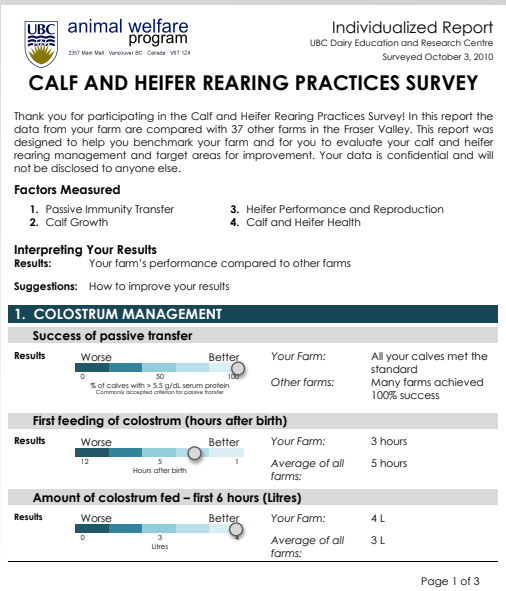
UBC animal welfare program
2357 Main Mall · Vancouver BC · Canada · V6T 1Z4

Individualized Report
UBC Dairy Education and Research Centre
Surveyed October 3, 2010

CALF AND HEIFER REARING PRACTICES SURVEY

Thank you for participating in the Calf and Heifer Rearing Practices Survey! In this report the data from your farm are compared with 37 other farms in the Fraser Valley. This report was designed to help you benchmark your farm and for you to evaluate your calf and heifer rearing management and target areas for improvement. Your data is confidential and will not be disclosed to anyone else.

Factors Measured
1. Passive Immunity Transfer
2. Calf Growth
3. Heifer Performance and Reproduction
4. Calf and Heifer Health

Interpreting Your Results
Results: Your farm's performance compared to other farms

Suggestions: How to improve your results

1. COLOSTRUM MANAGEMENT

Success of passive transfer

Results
Worse Better
0 50 100
% of calves with > 5.5 g/dL serum protein
Commonly accepted criterion for passive transfer

Your Farm: All your calves met the standard
Other farms: Many farms achieved 100% success

First feeding of colostrum (hours after birth)

Results
Worse Better
12 5 1
Hours after birth

Your Farm: 3 hours
Average of all farms: 5 hours

Amount of colostrum fed – first 6 hours (Litres)

Results
Worse Better
0 3 4
Litres

Your Farm: 4 L
Average of all farms: 3 L

Page 1 of 3